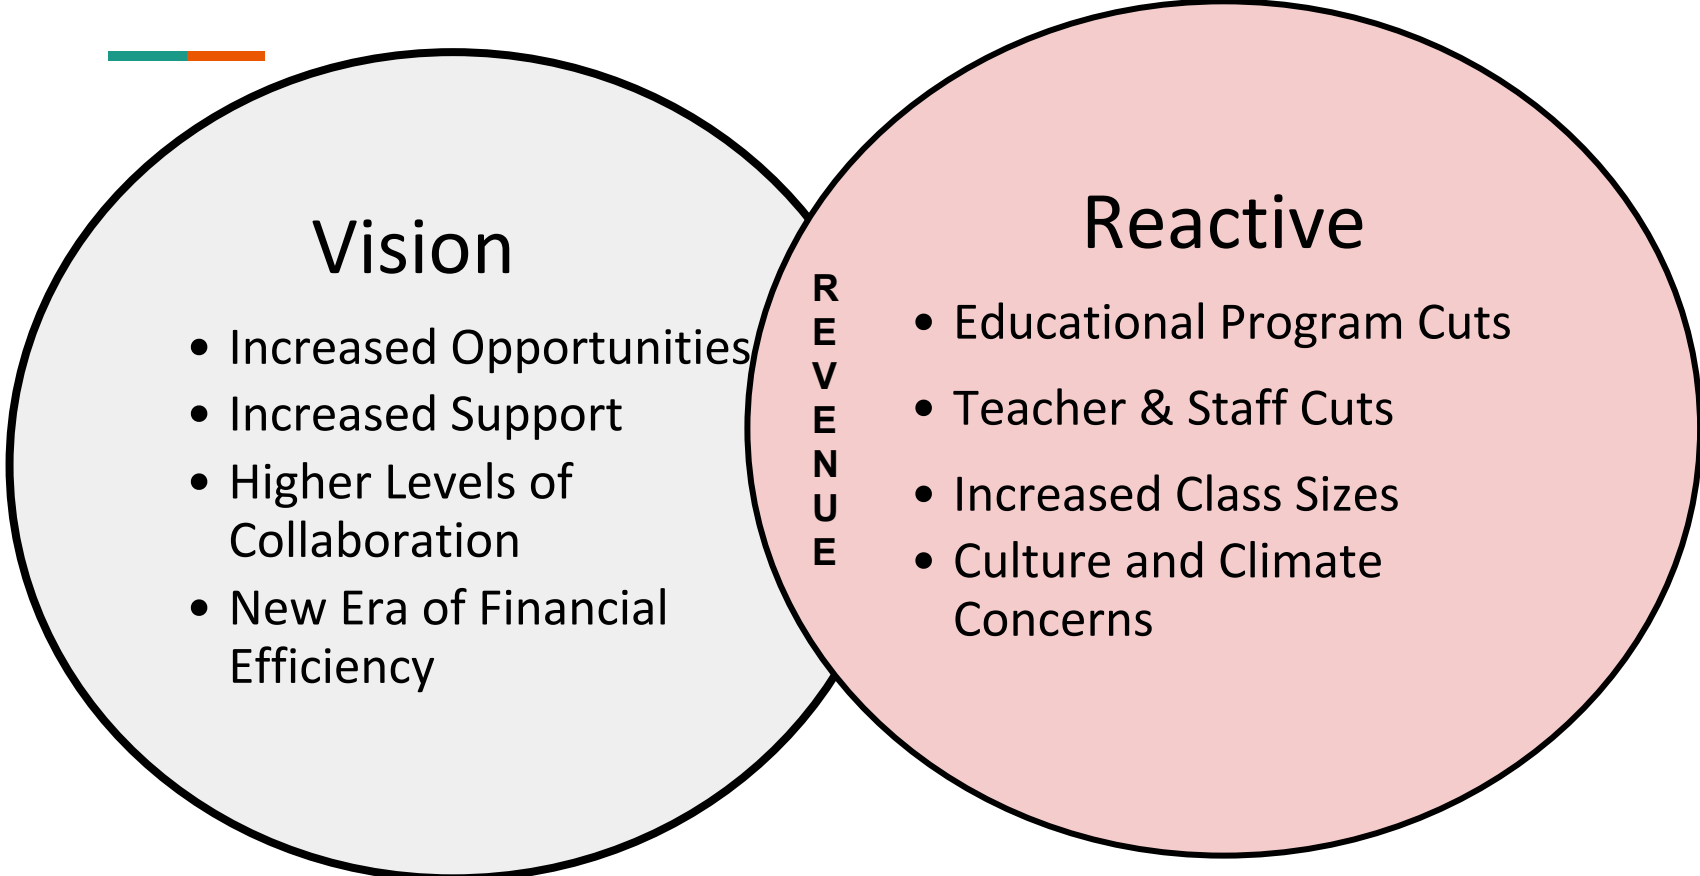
Vision

- Increased Opportunities
- Increased Support
- Higher Levels of Collaboration
- New Era of Financial Efficiency

R
E
V
E
N
U
E

Reactive

- Educational Program Cuts
- Teacher & Staff Cuts
- Increased Class Sizes
- Culture and Climate Concerns